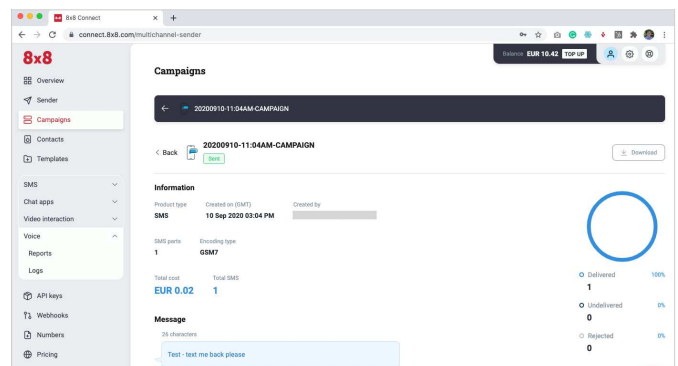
8x8 Connect
connect.8x8.com/multichannel-sender

8x8
Overview
Sender
Campaigns
Contacts
Templates
SMS
Chat apps
Video interaction
Voice
Reports
Logs
API keys
Webhooks
Numbers
Pricing

Balance EUR 10.42 TOP UP

Campaigns

20200910-11:04AM-CAMPAIGN

< Back 20200910-11:04AM-CAMPAIGN
Sent

Download

Information

| Product type | Created on (GMT) | Created by |
|---|---|---|
| SMS | 10 Sep 2020 03:04 PM | |

| SMS parts | Encoding type |
|---|---|
| 1 | GSM7 |

| Total cost | Total SMS |
|---|---|
| EUR 0.02 | 1 |

Delivered 100%
1
Undelivered 0%
0
Rejected 0%
0

Message
26 characters
Test - text me back please